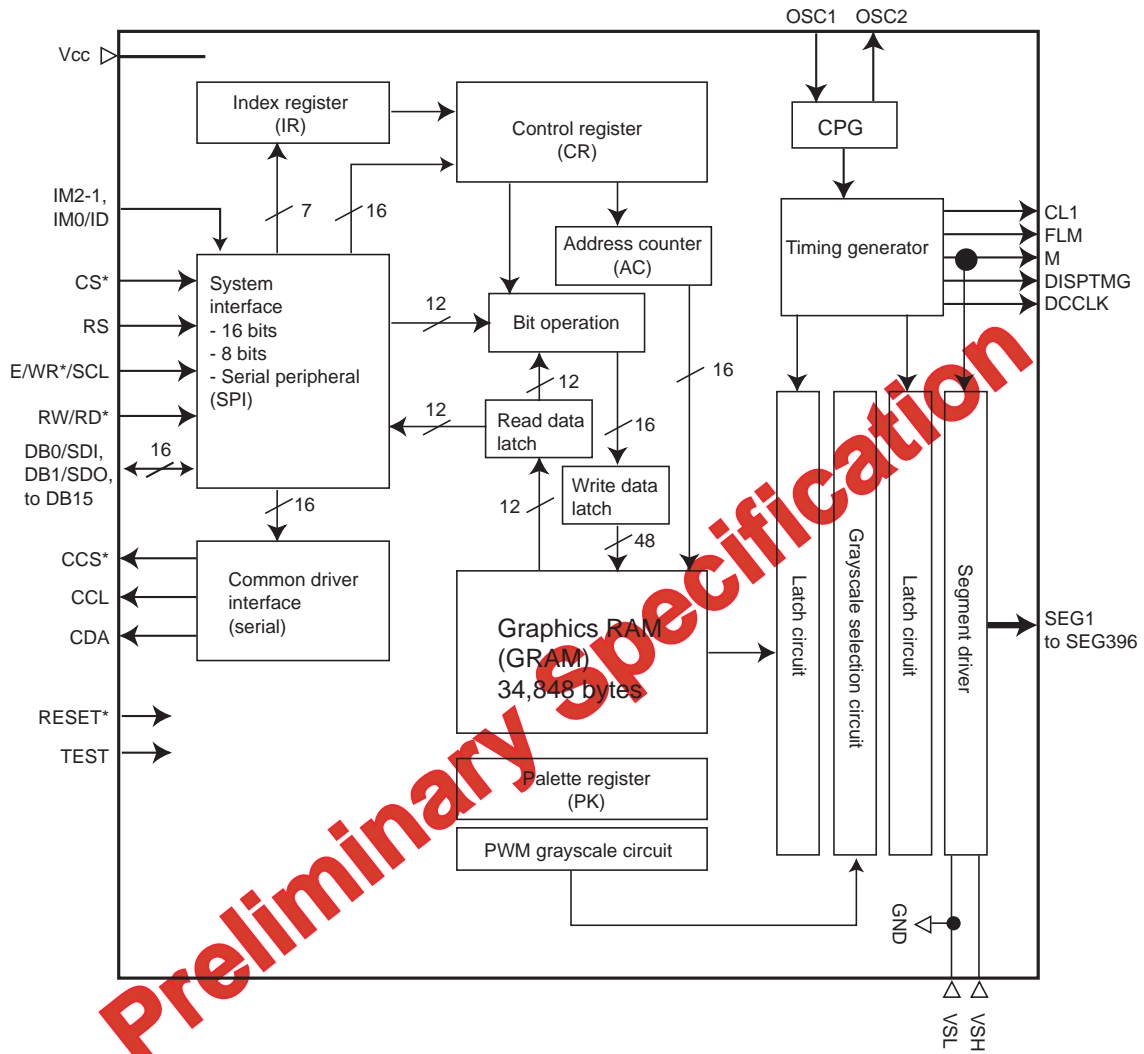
OSC1 OSC2

Vcc

Index register (IR)

Control register (CR)

CPG

IM2-1, IM0/ID

7

16

Timing generator

CL1
FLM
M
DISPTMG
DCCLK

Address counter (AC)

CS*

RS

E/WR*/SCL

RW/RD*

DB0/SDI, DB1/SDO, to DB15

16

System interface
- 16 bits
- 8 bits
- Serial peripheral (SPI)

12

Bit operation

12

16

12

Read data latch

16

Write data latch

12

16

48

CCS*

CCL

CDA

Common driver interface (serial)

Graphics RAM (GRAM) 34,848 bytes

Latch circuit

Grayscale selection circuit

Latch circuit

Segment driver

SEG1 to SEG396

RESET*

TEST

Palette register (PK)

PWM grayscale circuit

GND

VSL

VSH

Preliminary Specification